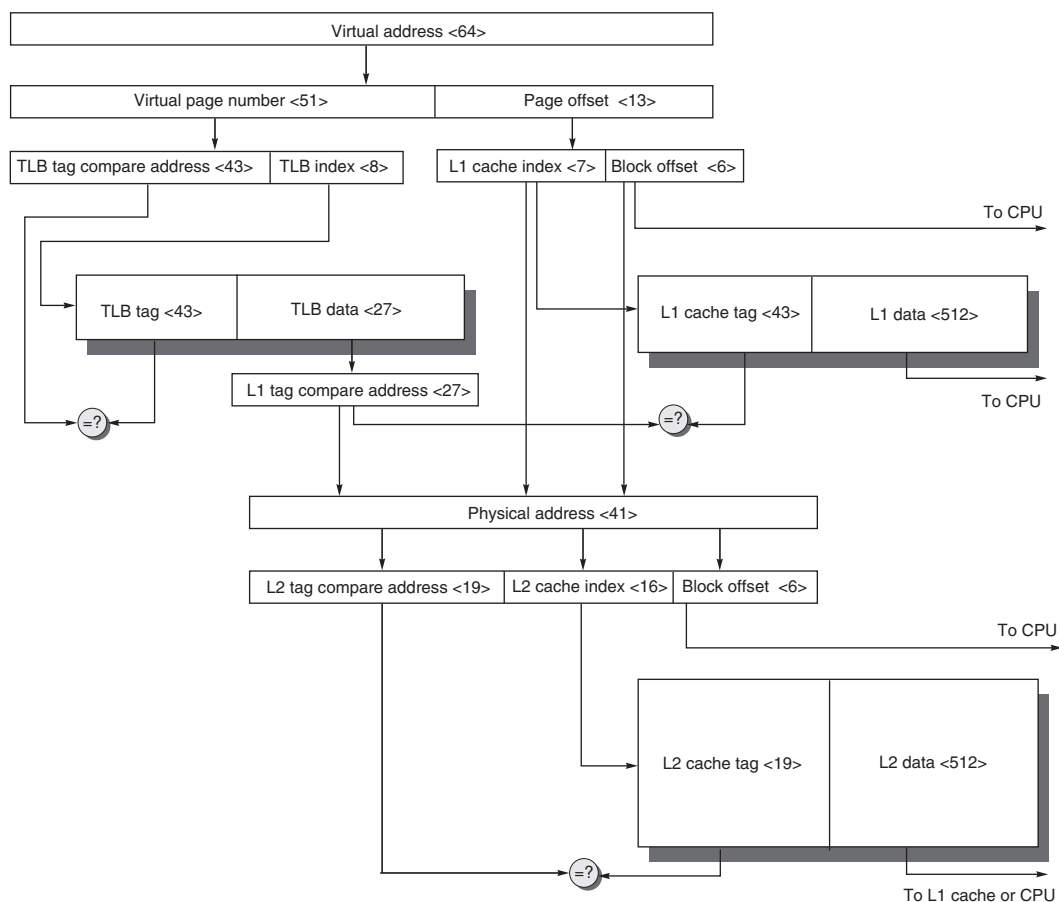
Virtual address <64>

Virtual page number <51>

Page offset <13>

TLB tag compare address <43>

TLB index <8>

L1 cache index <7>

Block offset <6>

To CPU

TLB tag <43>

TLB data <27>

L1 cache tag <43>

L1 data <512>

L1 tag compare address <27>

To CPU

=?

=?

Physical address <41>

L2 tag compare address <19>

L2 cache index <16>

Block offset <6>

To CPU

L2 cache tag <19>

L2 data <512>

=?

To L1 cache or CPU